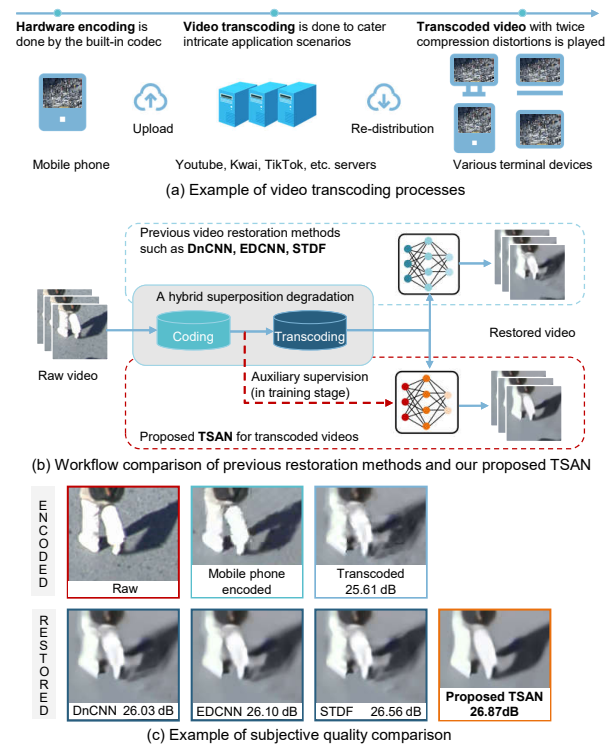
**Hardware encoding** is done by the built-in codec

**Video transcoding** is done to cater intricate application scenarios

**Transcoded video** with twice compression distortions is played

Mobile phone

Upload

Youtube, Kwai, TikTok, etc. servers

Re-distribution

Various terminal devices

(a) Example of video transcoding processes

Previous video restoration methods such as **DnCNN, EDCNN, STDF**

A hybrid superposition degradation

Coding

Transcoding

Raw video

Restored video

Auxiliary supervision (in training stage)

Proposed **TSAN** for transcoded videos

(b) Workflow comparison of previous restoration methods and our proposed TSAN

ENCODED

Raw

Mobile phone encoded

Transcoded 25.61 dB

RESTORED

DnCNN 26.03 dB

EDCNN 26.10 dB

STDF 26.56 dB

**Proposed TSAN 26.87dB**

(c) Example of subjective quality comparison